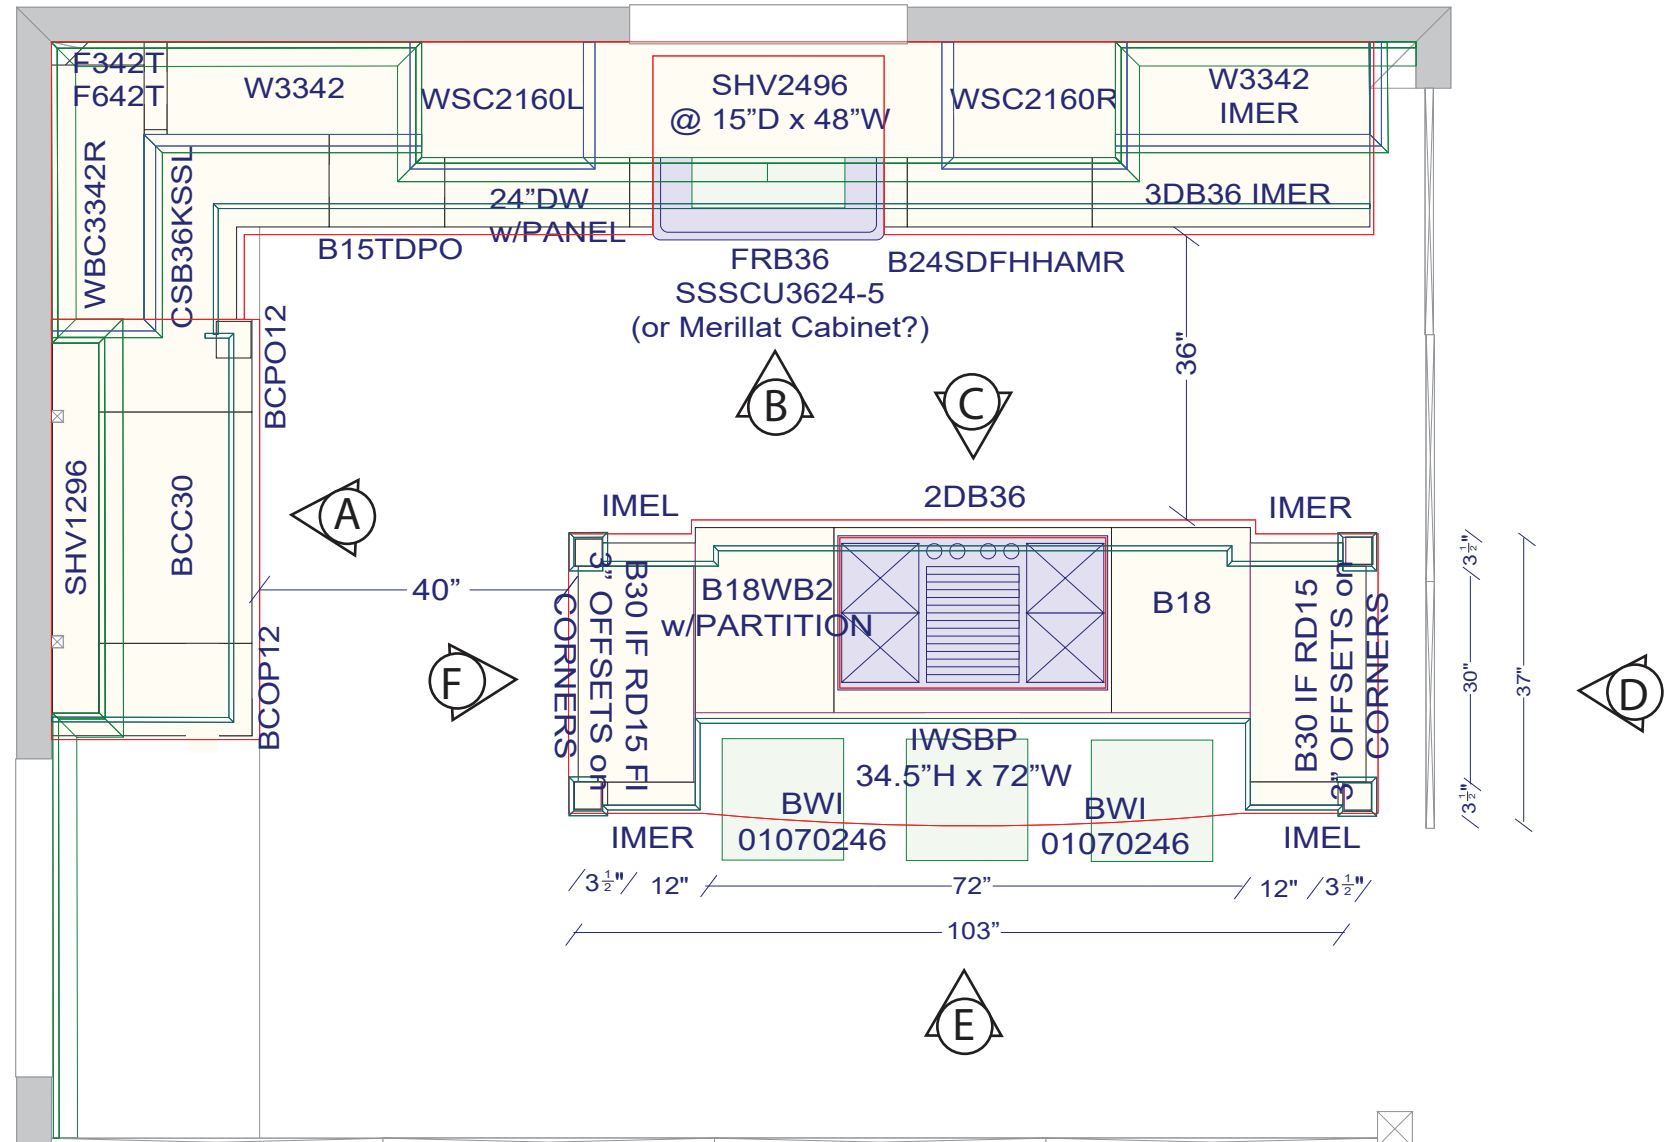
F342T
F642T
W3342
WSC2160L
SHV2496
@ 15”D x 48”W
WSC2160R
W3342
IMER
WBC3342R
CSB36KSSL
24”DW
w/PANEL
3DB36 IMER
B15TDPO
FRB36
SSSCU3624-5
(or Merillat Cabinet?)
B24SDFHHAMR
BCPO12
36"
B
C
SHV1296
BCC30
A
IMEL
2DB36
IMER
40”
B18WB2
w/PARTITION
B18
3" OFFSETS on CORNERS
B30 IF RD15 FI
CORNERS
B30 IF RD15
3" OFFSETS on CORNERS
$3\frac{1}{2}$"
30"
37"
$3\frac{1}{2}$"
F
D
BCOP12
IWSBP
34.5”H x 72”W
BWI
01070246
BWI
01070246
IMER
IMEL
$3\frac{1}{2}$"
12"
72”
12"
$3\frac{1}{2}$"
103”
E